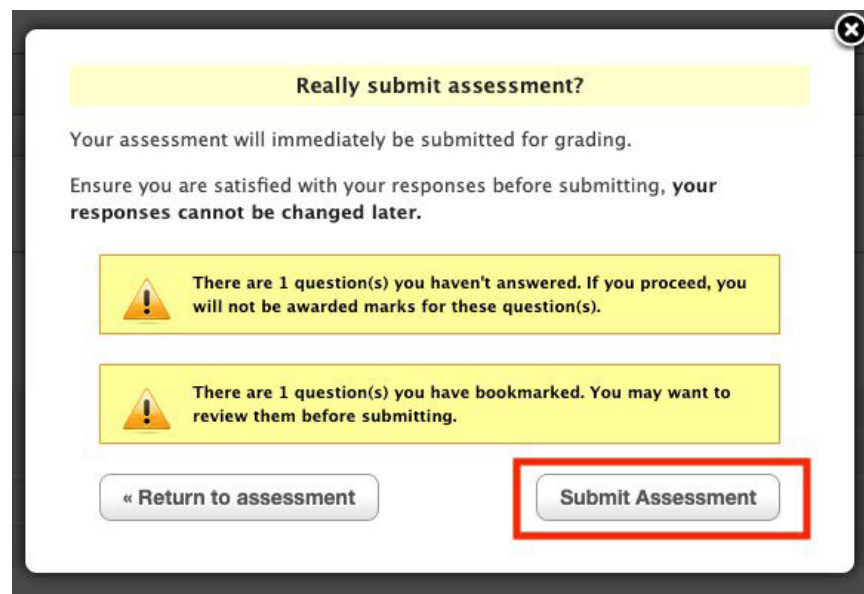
Really submit assessment?

Your assessment will immediately be submitted for grading.

Ensure you are satisfied with your responses before submitting, **your responses cannot be changed later.**

There are 1 question(s) you haven't answered. If you proceed, you will not be awarded marks for these question(s).

There are 1 question(s) you have bookmarked. You may want to review them before submitting.

« Return to assessment

Submit Assessment